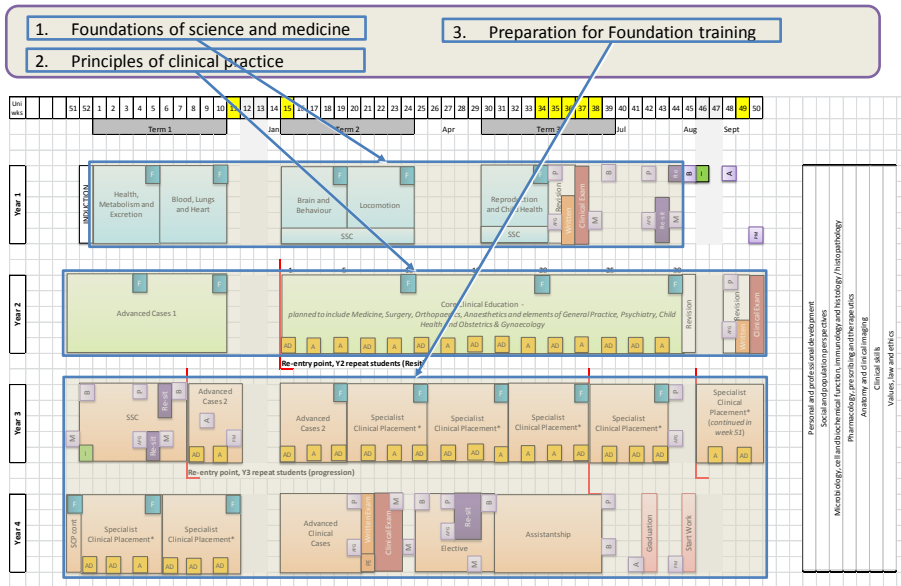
1. Foundations of science and medicine
2. Principles of clinical practice
3. Preparation for Foundation training

Uni wks 51 52 1 2 3 4 5 6 7 8 9 10 11 12 13 14 15 16 17 18 19 20 21 22 23 24 25 26 27 28 29 30 31 32 33 34 35 36 37 38 39 40 41 42 43 44 45 46 47 48 49 50

Term 1 Jan Term 2 Apr Term 3 Jul Aug Sept

Year 1
INDUCTION
Health, Metabolism and Excretion F
Blood, Lungs and Heart F
Brain and Behaviour F
Locomotion F
SSC
Reproduction and Child Health F
SSC
P Revision Written Clinical Exam M
B P Re-sit M
B I A
PM

Year 2
Advanced Cases 1 F F
1 5 10 1 20 25 30
F F F
Core Clinical Education - planned to include Medicine, Surgery, Orthopaedics, Anaesthetics and elements of General Practice, Psychiatry, Child Health and Obstetrics & Gynaecology
AD A A AD A A AD A A AD A A AD A A AD A A
Revision
P Revision Written Clinical Exam
Re-entry point, Y2 repeat students (Resit)

Year 3
B P B Re-sit
SSC
M Re-sit
I
Advanced Cases 2 A PM
Advanced Cases 2 F
Specialist Clinical Placement* F
Specialist Clinical Placement* F
Specialist Clinical Placement* F
Specialist Clinical Placement* F
Specialist Clinical Placement* (continued in week 51)
A AD A A AD A A AD A A AD A A AD A AD
Re-entry point, Y3 repeat students (progression)

Year 4
SCP cont.
Specialist Clinical Placement* F
Specialist Clinical Placement* F
AD AD A A AD A
Advanced Clinical Cases
P Written Exam Clinical Exam M
B P Re-sit M
Elective
Assistantship
B
A Graduation
Start Work

Personal and professional development
Social and population perspectives
Microbiology, cell and biochemical function, immunology and histology / histopathology
Pharmacology, prescribing and therapeutics
Anatomy and clinical imaging
Clinical skills
Values, law and ethics